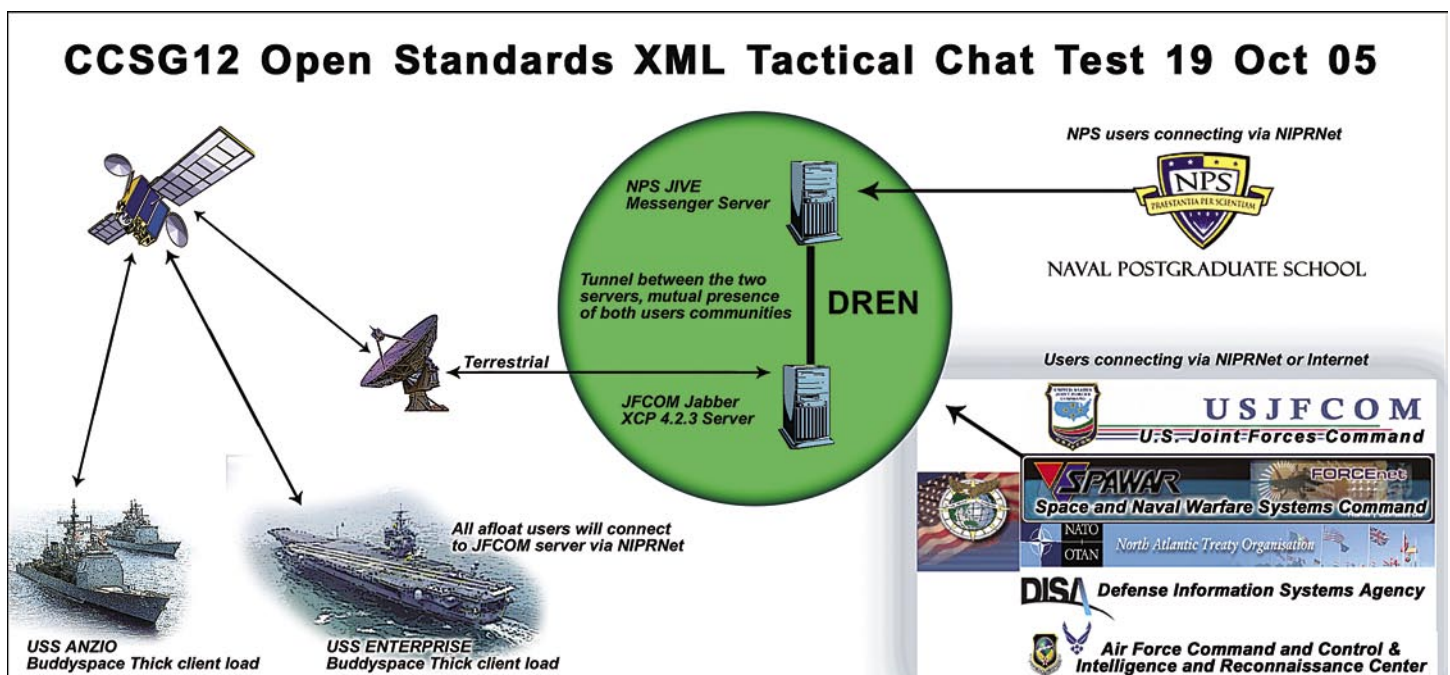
CCSG12 Open Standards XML Tactical Chat Test 19 Oct 05

NPS JIVE Messenger Server

Tunnel between the two servers, mutual presence of both users communities

DREN

Terrestrial

JFCOM Jabber XCP 4.2.3 Server

NPS users connecting via NIPRNet

NPS

PRAESTANTIA PER SCIENTIAM

NAVAL POSTGRADUATE SCHOOL

Users connecting via NIPRNet or Internet

USJFCOM

U.S. Joint Forces Command

SPAWAR

FORCEnet

Space and Naval Warfare Systems Command

NATO OTAN

North Atlantic Treaty Organisation

DISA

Defense Information Systems Agency

Air Force Command and Control & Intelligence and Reconnaissance Center

All afloat users will connect to JFCOM server via NIPRNet

USS ANZIO
Buddyspace Thick client load

USS ENTERPRISE
Buddyspace Thick client load